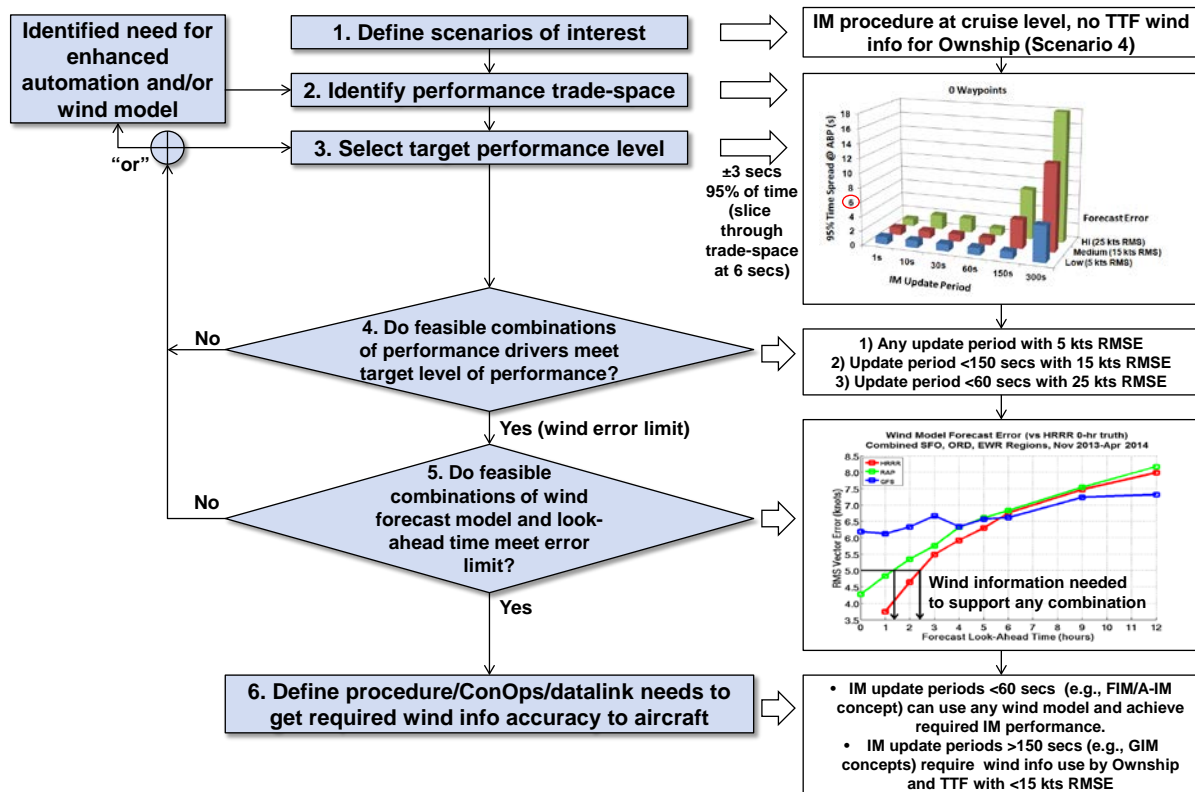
Identified need for enhanced automation and/or wind model

"or"

1. Define scenarios of interest

IM procedure at cruise level, no TTF wind info for Ownship (Scenario 4)

2. Identify performance trade-space

0 Waypoints

95% Time Spread @ ABP (s)

18
16
14
12
10
8
6
4
2
0

1s 10s 30s 60s 150s 300s

IM Update Period

Forecast Error

Hi (25 kts RMS)
Medium (15 kts RMS)
Low (5 kts RMS)

3. Select target performance level

±3 secs 95% of time (slice through trade-space at 6 secs)

No

4. Do feasible combinations of performance drivers meet target level of performance?

1) Any update period with 5 kts RMSE
2) Update period <150 secs with 15 kts RMSE
3) Update period <60 secs with 25 kts RMSE

Yes (wind error limit)

No

5. Do feasible combinations of wind forecast model and look-ahead time meet error limit?

Wind Model Forecast Error (vs HRRR 0-hr truth)
Combined SFO, ORD, EWR Regions, Nov 2013-Apr 2014

HRRR
RAP
GFS

RMS Vector Error (knots)

8.5
8.0
7.5
7.0
6.5
6.0
5.5
5.0
4.5
4.0
3.5

0 1 2 3 4 5 6 7 8 9 10 11 12

Forecast Look-Ahead Time (hours)

Wind information needed to support any combination

Yes

6. Define procedure/ConOps/datalink needs to get required wind info accuracy to aircraft

• IM update periods <60 secs (e.g., FIM/A-IM concept) can use any wind model and achieve required IM performance.
• IM update periods >150 secs (e.g., GIM concepts) require wind info use by Ownship and TTF with <15 kts RMSE